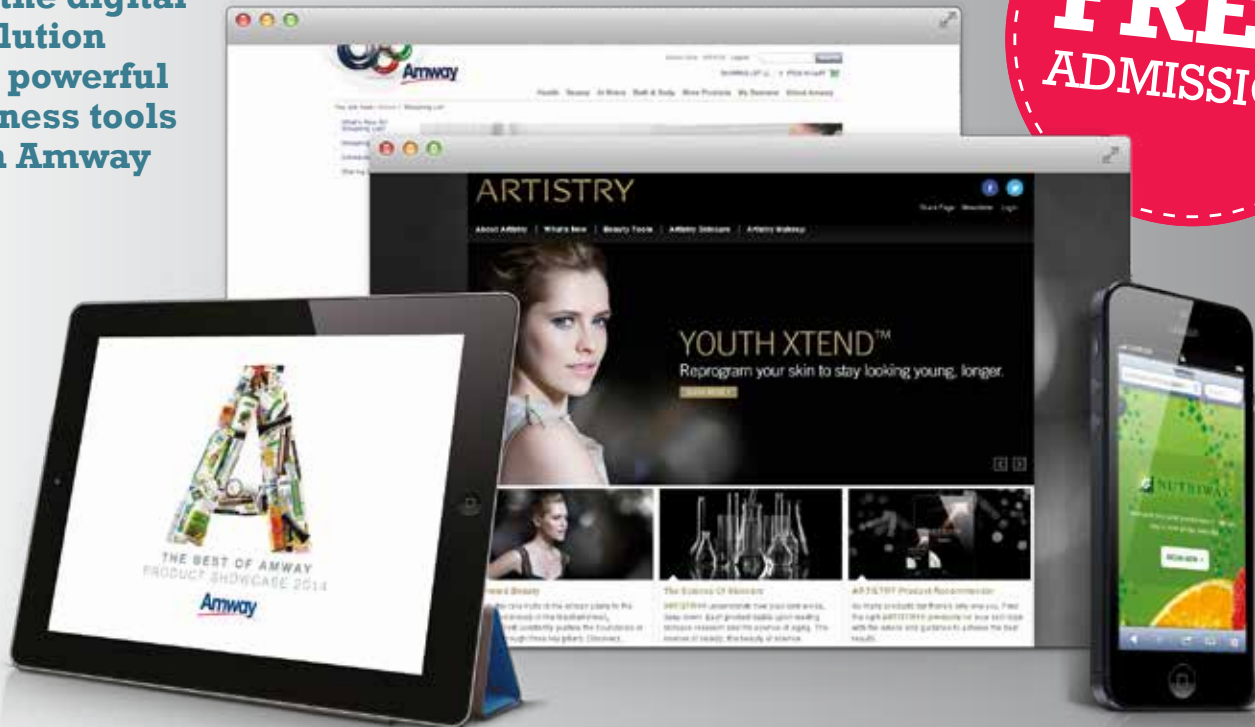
the digital
lution
powerful
ness tools
Amway

FRE
ADMISSI

Amway

Health Beauty At Home Bath & Body More Products My Business About Amway

ARTISTRY

About Artistry | What's New | Beauty Tools | Artistry Skincare | Artistry Makeup

Share Page Newsletter Login

YOUTH XTEND™
Reprogram your skin to stay looking young, longer.

The Science Of Skincare

ARTISTRY Product Recommender

THE BEST OF AMWAY
PRODUCT SHOWCASE 2014
Amway

NUTRIWAY